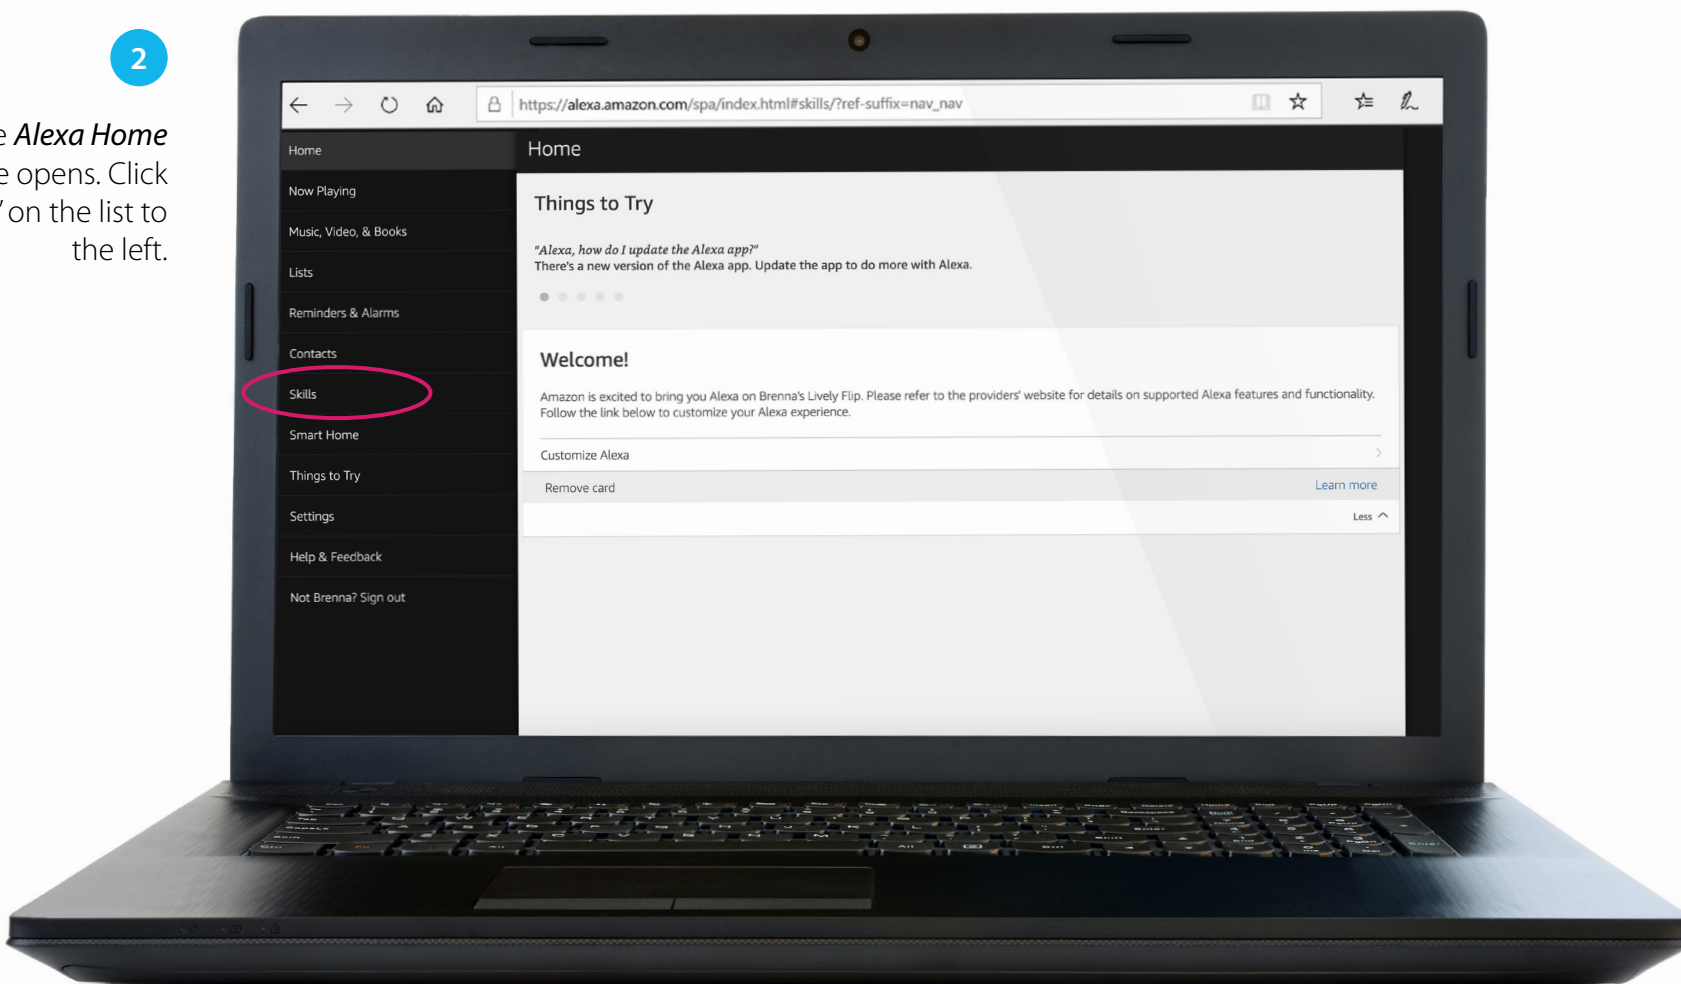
2

e *Alexa Home* e opens. Click ' on the list to the left.

https://alexa.amazon.com/spa/index.html#skills/?ref-suffix=nav_nav

Home
Now Playing
Music, Video, & Books
Lists
Reminders & Alarms
Contacts
Skills
Smart Home
Things to Try
Settings
Help & Feedback
Not Brenna? Sign out

Home

Things to Try

*"Alexa, how do I update the Alexa app?"*
There's a new version of the Alexa app. Update the app to do more with Alexa.

Welcome!

Amazon is excited to bring you Alexa on Brenna's Lively Flip. Please refer to the providers' website for details on supported Alexa features and functionality. Follow the link below to customize your Alexa experience.

Customize Alexa

Remove card
Learn more

Less